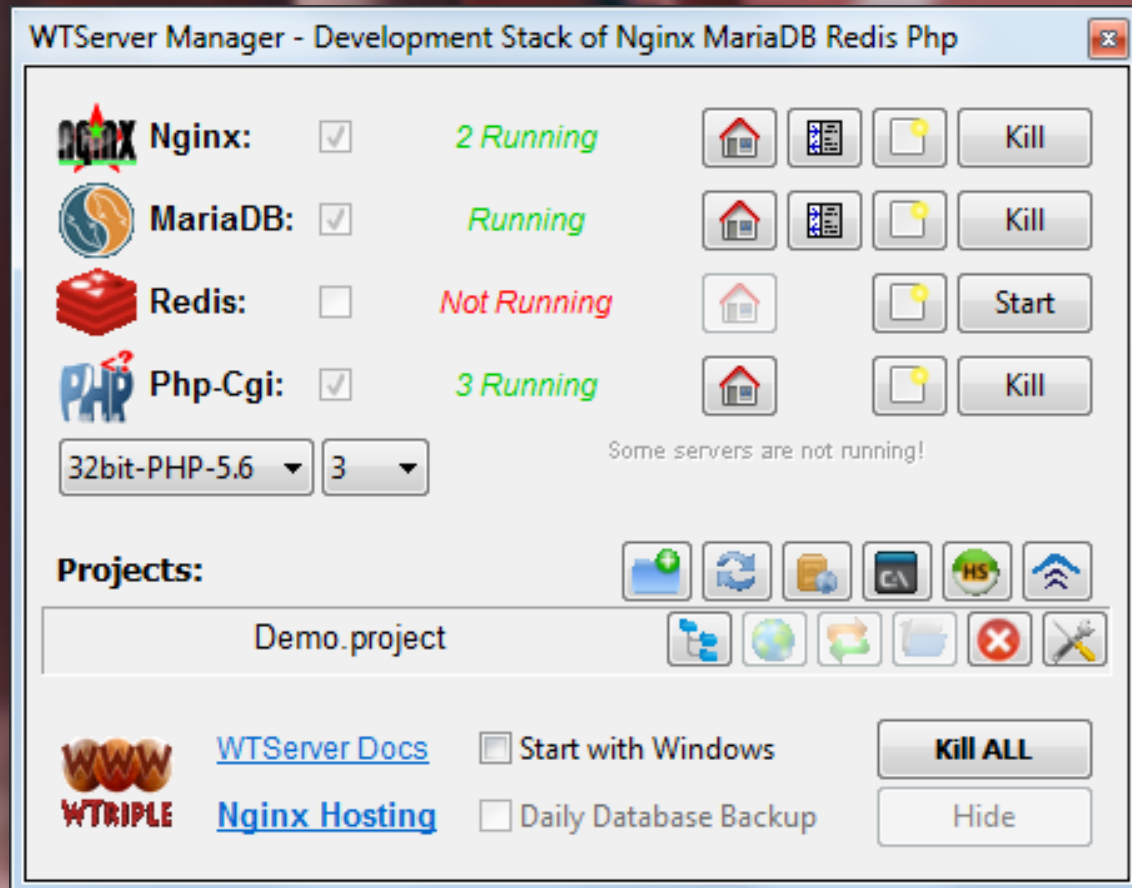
WTServer Manager - Development Stack of Nginx MariaDB Redis Php

NGINX Nginx: 2 Running Kill

MariaDB: Running Kill

Redis: Not Running Start

PHP Php-Cgi: 3 Running Kill

32bit-PHP-5.6 3

Some servers are not running!

Projects:

HS

Demo.project

WWW WTRIPLE

WTServer Docs

Start with Windows

Kill ALL

Nginx Hosting

Daily Database Backup

Hide